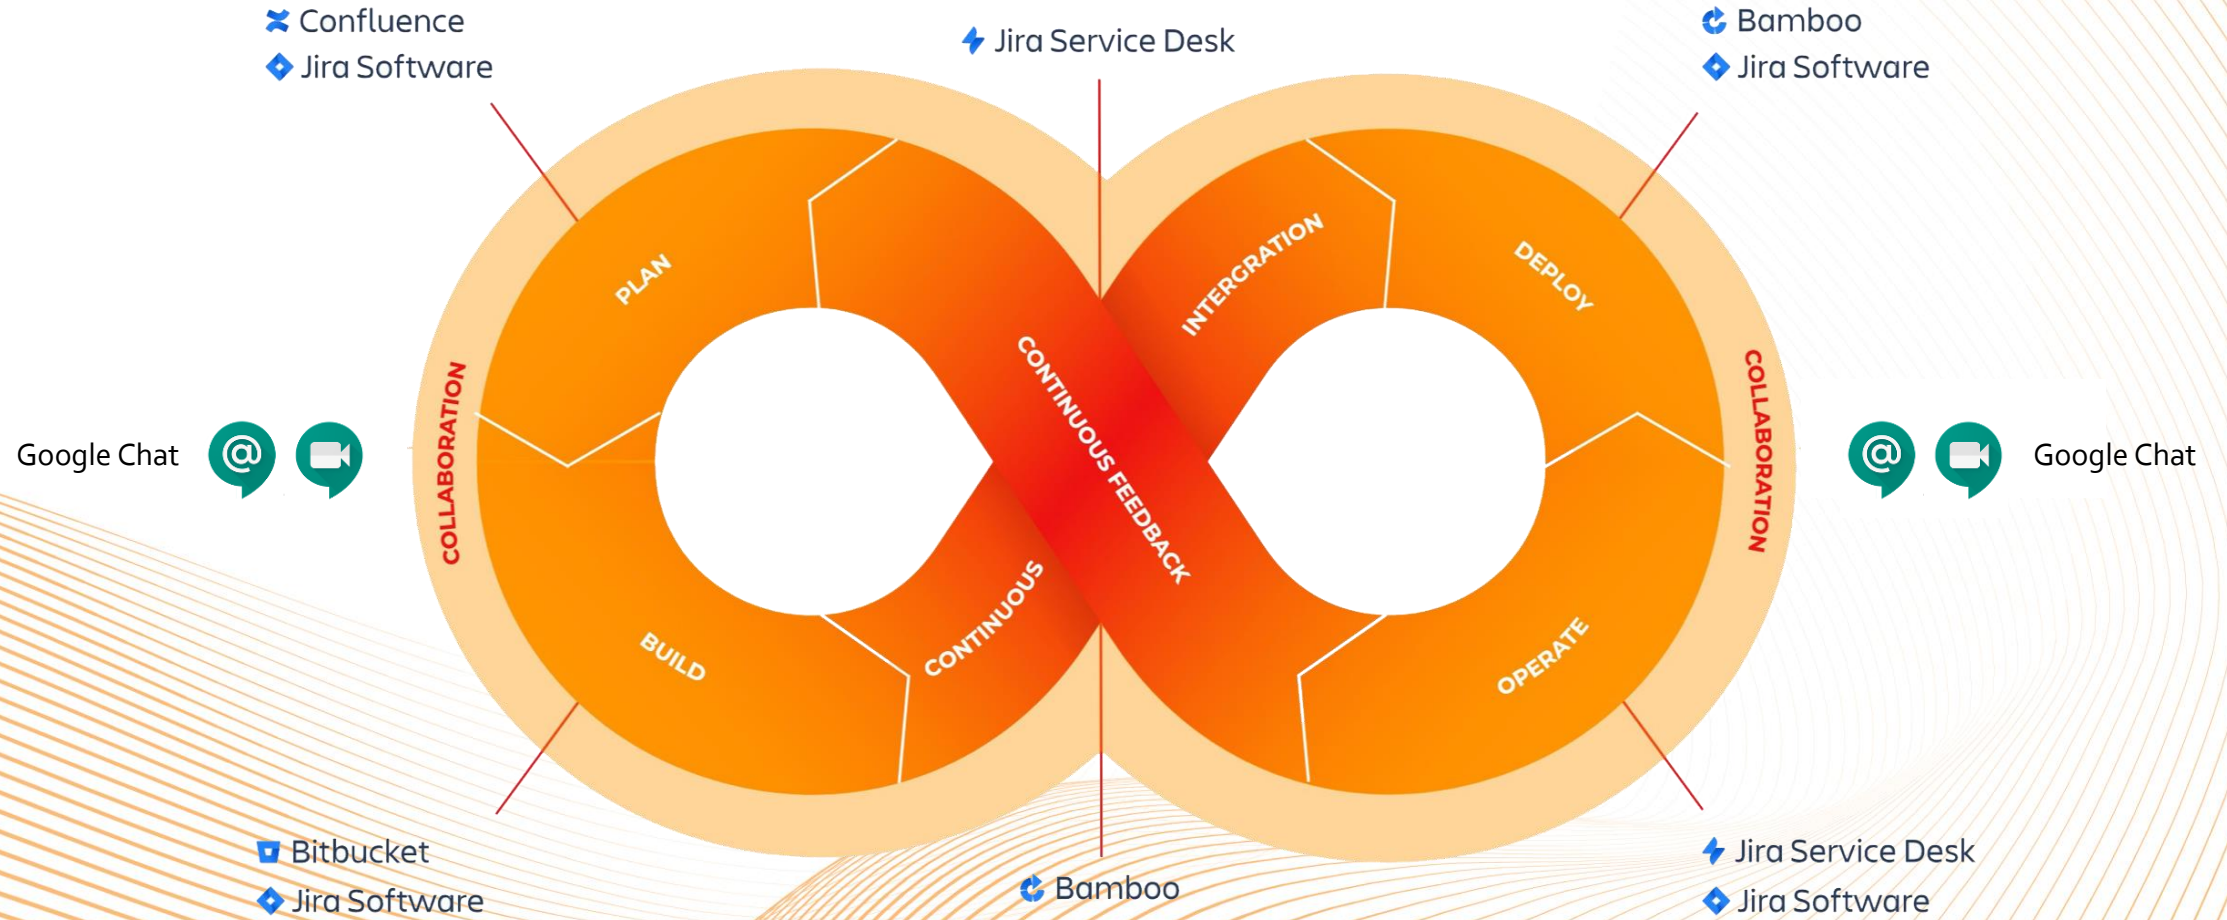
Confluence
Jira Software

Jira Service Desk

Bamboo
Jira Software

PLAN

CONTINUOUS FEEDBACK

INTERGRATION

DEPLOY

Google Chat

COLLABORATION

COLLABORATION

Google Chat

BUILD

CONTINUOUS

OPERATE

Bitbucket
Jira Software

Bamboo

Jira Service Desk
Jira Software